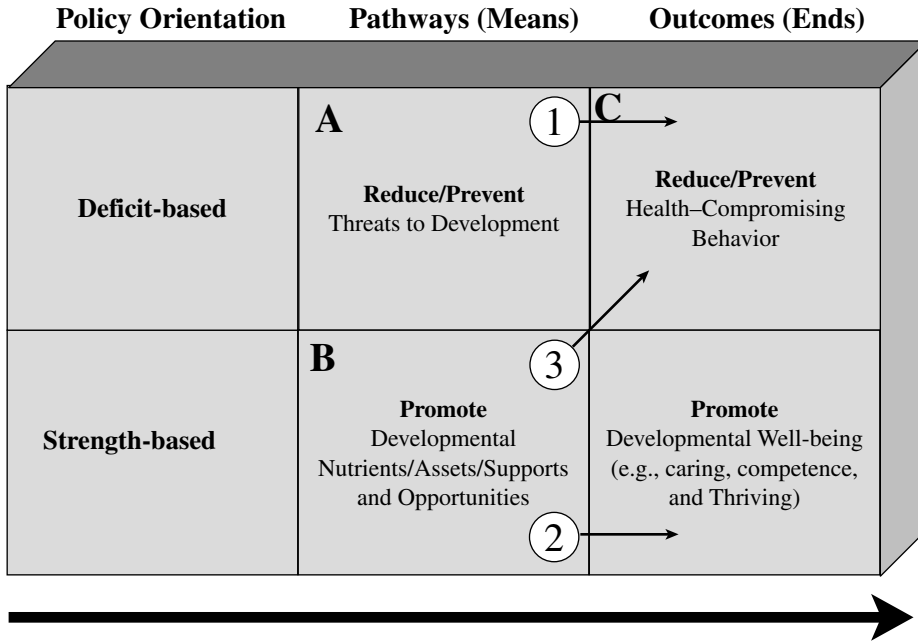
| Policy Orientation | Pathways (Means) | Outcomes (Ends) |
|---|---|---|
| Deficit-based | A<br>**Reduce/Prevent**<br>Threats to Development | C<br>**Reduce/Prevent**<br>Health–Compromising Behavior |
| Strength-based | B<br>**Promote**<br>Developmental Nutrients/Assets/Supports and Opportunities | **Promote**<br>Developmental Well-being (e.g., caring, competence, and Thriving) |

1

3

2